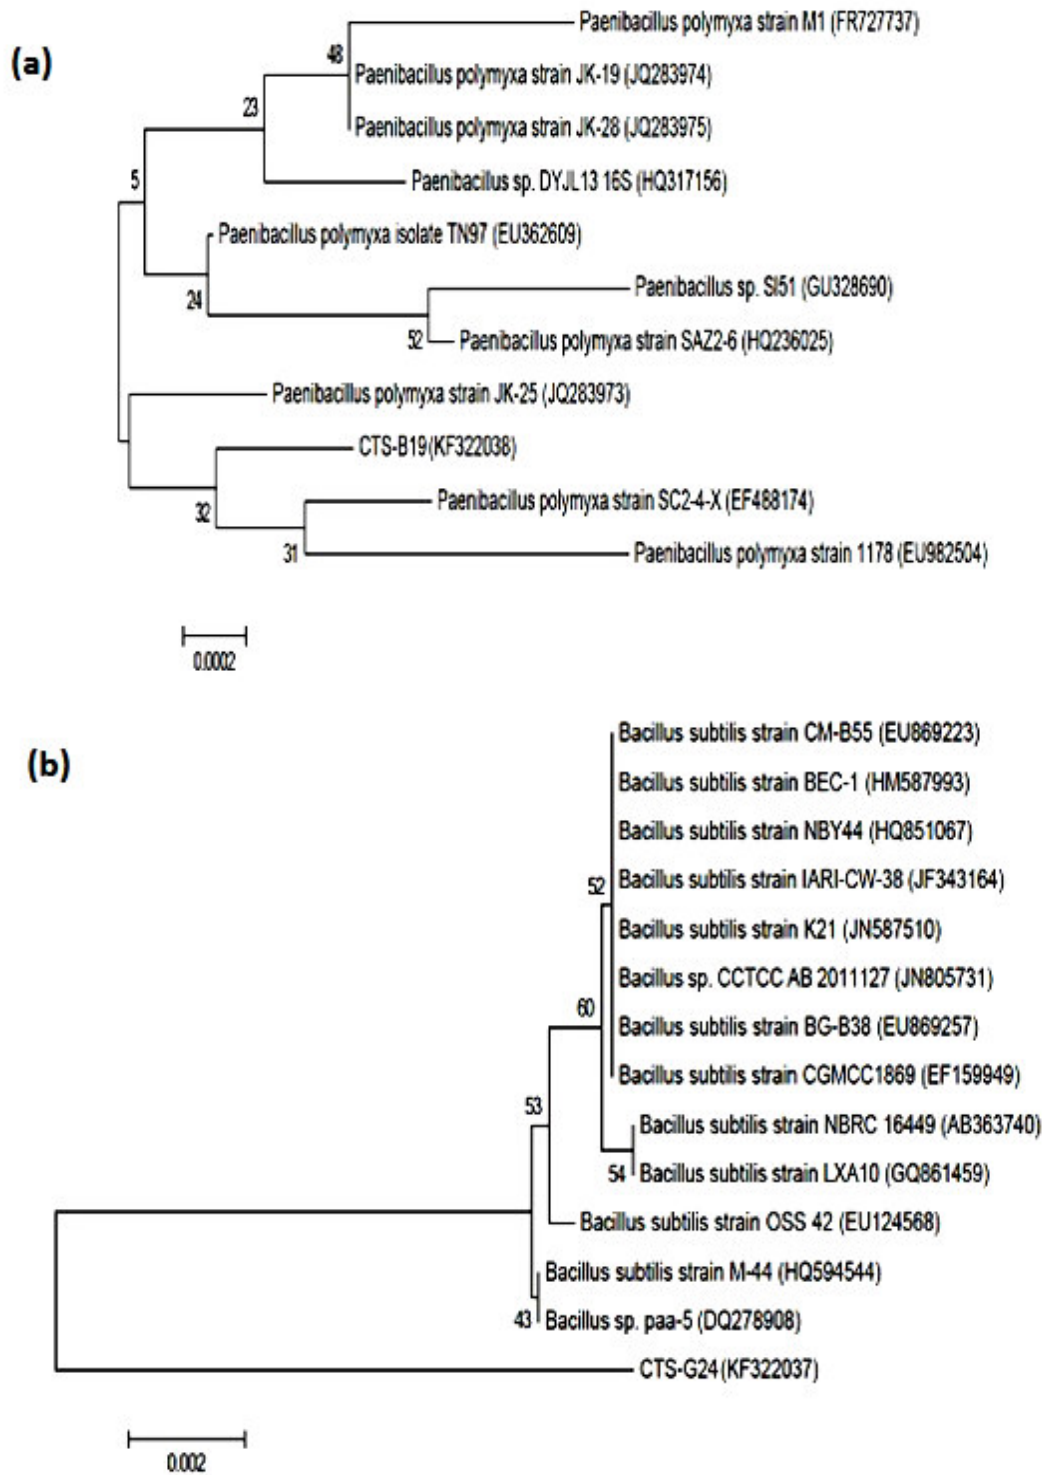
(a)

Paenibacillus polymyxa strain M1 (FR727737)
48
Paenibacillus polymyxa strain JK-19 (JQ283974)
23
Paenibacillus polymyxa strain JK-28 (JQ283975)
5
Paenibacillus sp. DYJL13 16S (HQ317156)
Paenibacillus polymyxa isolate TN97 (EU362609)
Paenibacillus sp. SI51 (GU328690)
24
52
Paenibacillus polymyxa strain SAZ2-6 (HQ236025)
Paenibacillus polymyxa strain JK-25 (JQ283973)
CTS-B19(KF322038)
32
Paenibacillus polymyxa strain SC2-4-X (EF488174)
31
Paenibacillus polymyxa strain 1178 (EU982504)

0.0002

(b)

Bacillus subtilis strain CM-B55 (EU869223)
Bacillus subtilis strain BEC-1 (HM587993)
Bacillus subtilis strain NBY44 (HQ851067)
52
Bacillus subtilis strain IARI-CW-38 (JF343164)
Bacillus subtilis strain K21 (JN587510)
Bacillus sp. CCTCC AB 2011127 (JN805731)
60
Bacillus subtilis strain BG-B38 (EU869257)
Bacillus subtilis strain CGMCC1869 (EF159949)
53
Bacillus subtilis strain NBRC 16449 (AB363740)
54
Bacillus subtilis strain LXA10 (GQ861459)
Bacillus subtilis strain OSS 42 (EU124568)
Bacillus subtilis strain M-44 (HQ594544)
43
Bacillus sp. paa-5 (DQ278908)
CTS-G24(KF322037)

0.002